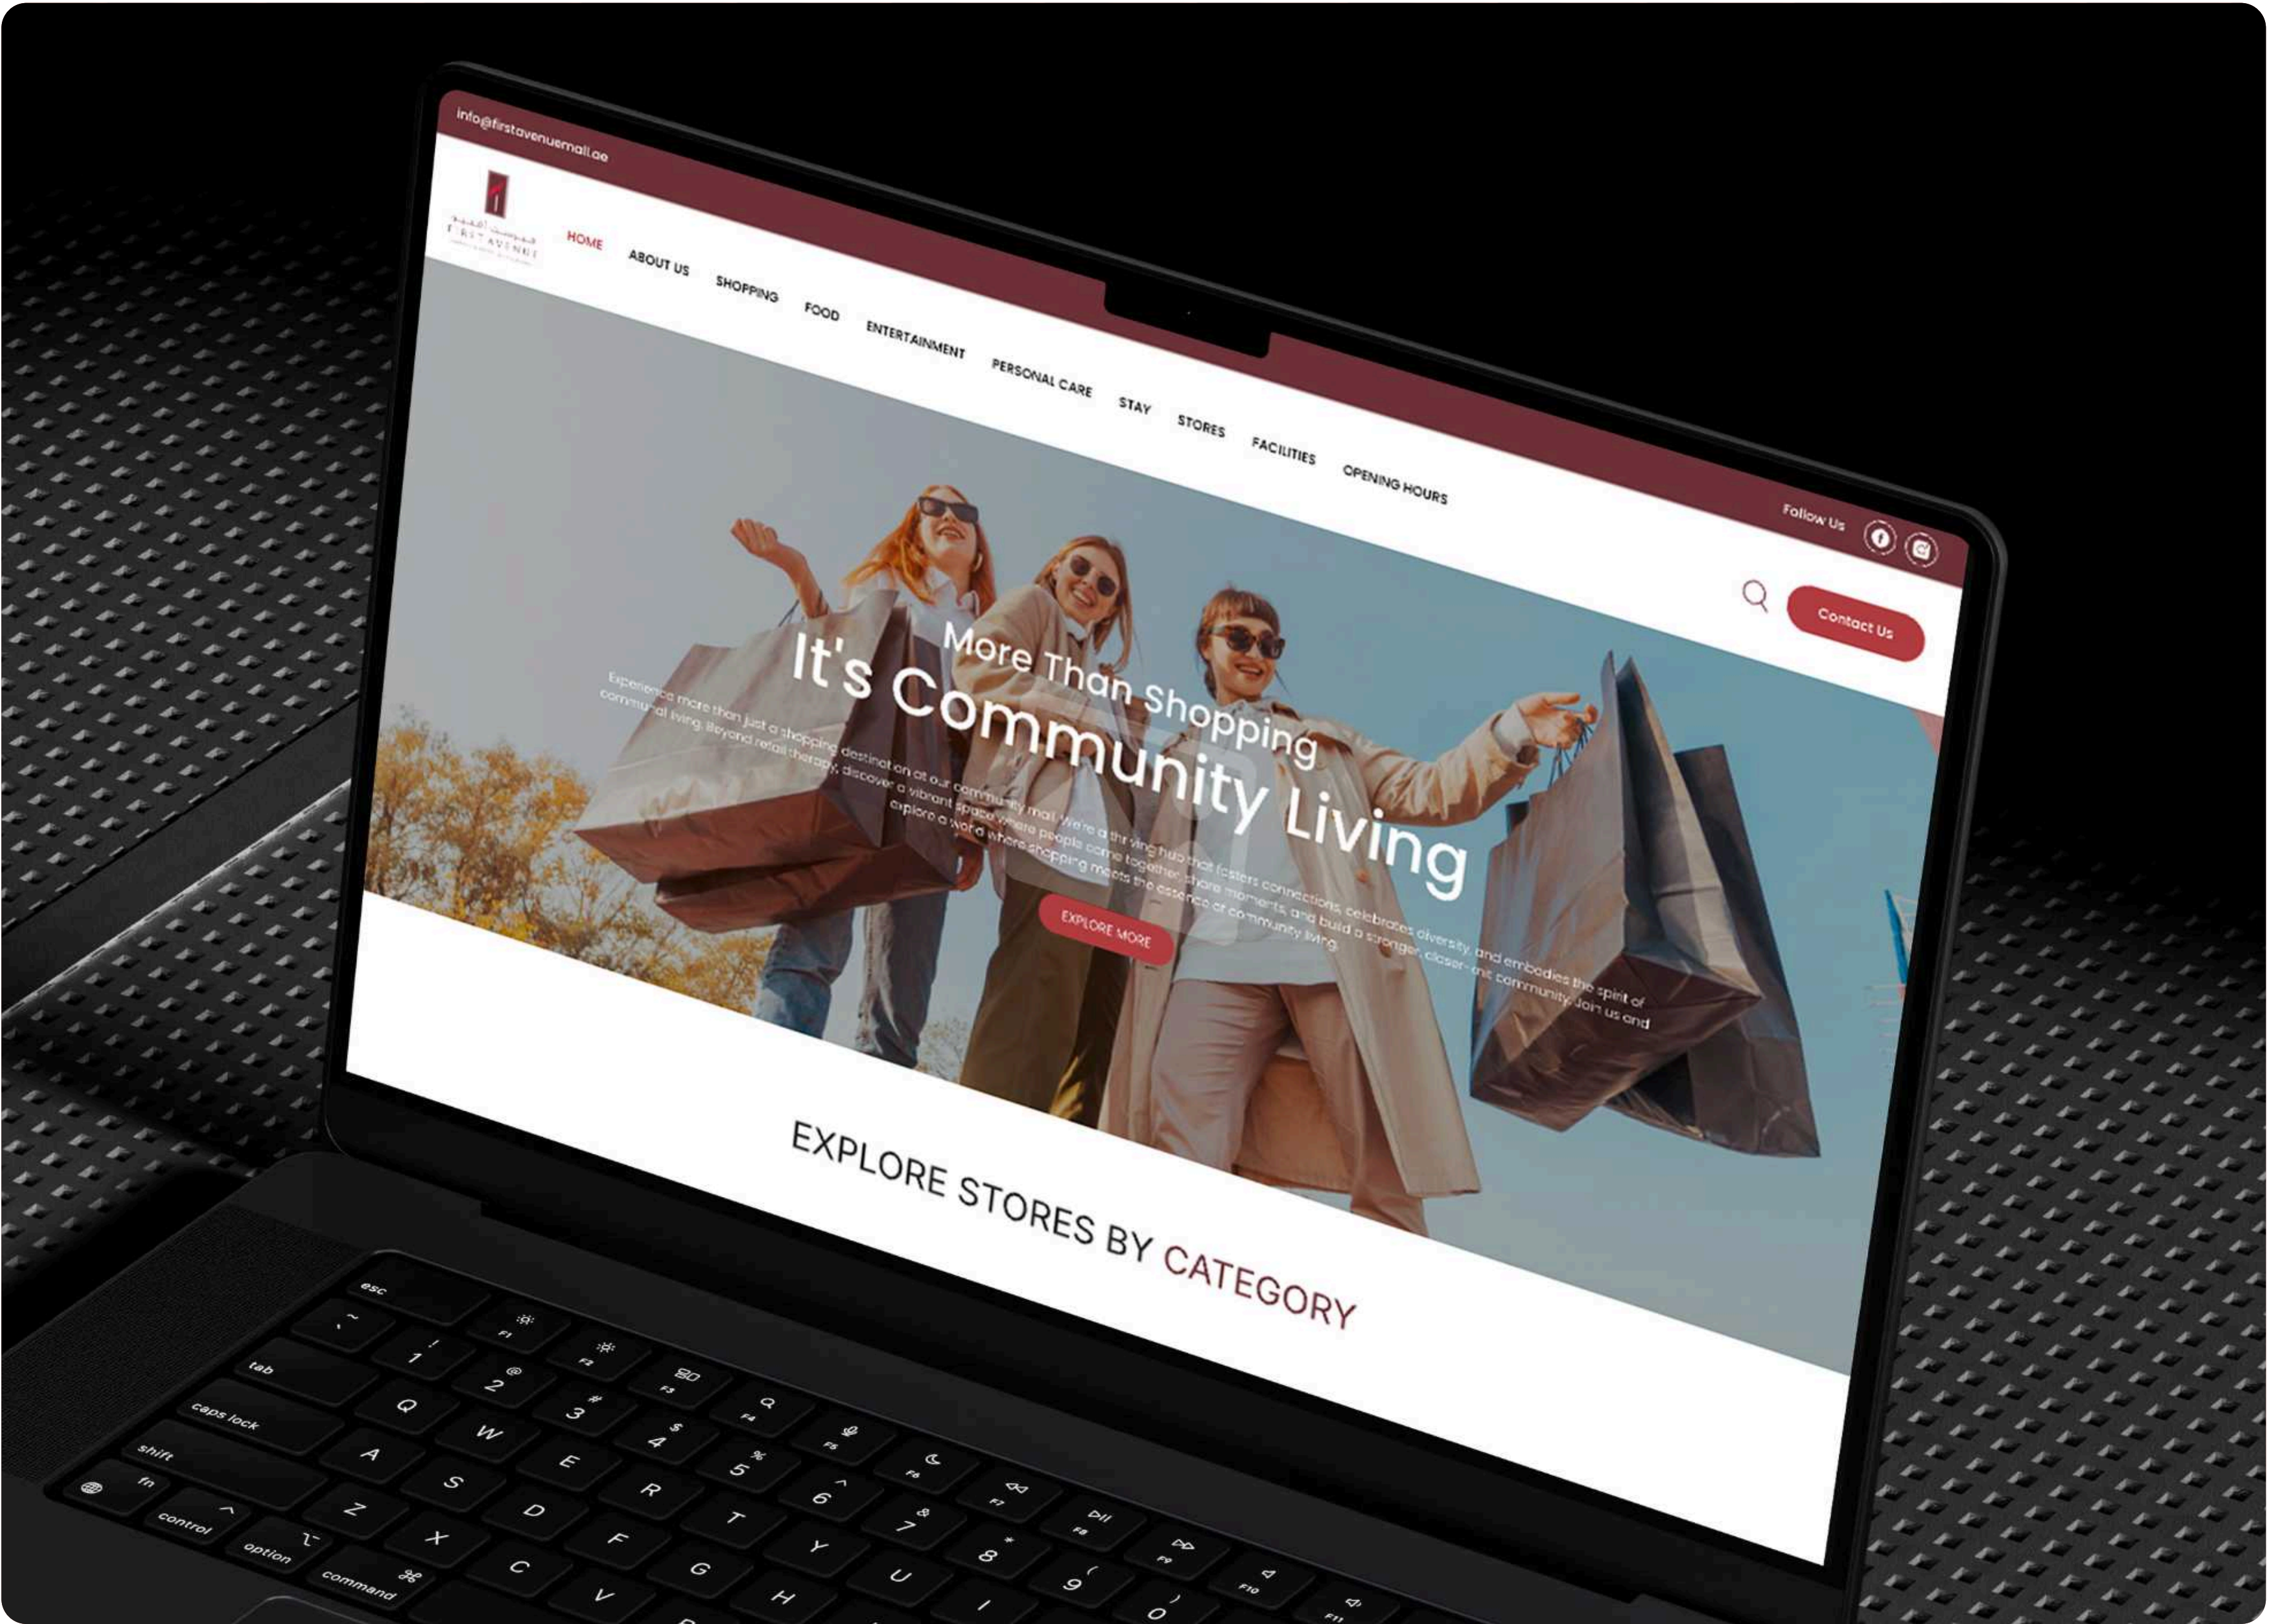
info@firstavenuemall.ae

FIRST AVENUE

HOME ABOUT US SHOPPING FOOD ENTERTAINMENT PERSONAL CARE STAY STORES FACILITIES OPENING HOURS

Follow Us

Contact Us

More Than Shopping
It's Community Living

Experience more than just a shopping destination at our community mall. We're a thriving hub that fosters connections, celebrates diversity, and embodies the spirit of communal living. Beyond retail therapy, discover a vibrant space where people come together, share moments, and build a stronger, closer-knit community. Join us and explore a world where shopping meets the essence of community living.

EXPLORE MORE

EXPLORE STORES BY CATEGORY

esc F1 F2 F3 F4 F5 F6 F7 F8 F9 F10 F11
~ ` ! 1 @ 2 # 3 $ 4 % 5 ^ 6 & 7 * 8 ( 9 ) 0
tab Q W E R T Y U
caps lock A S D F G H
shift Z X C V
fn control option command